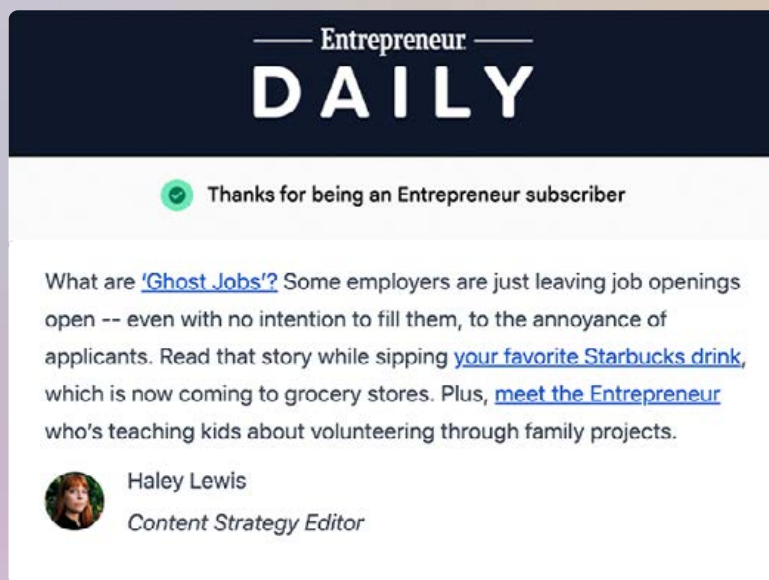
Entrepreneur
DAILY

Thanks for being an Entrepreneur subscriber

What are 'Ghost Jobs'? Some employers are just leaving job openings open -- even with no intention to fill them, to the annoyance of applicants. Read that story while sipping your favorite Starbucks drink, which is now coming to grocery stores. Plus, meet the Entrepreneur who's teaching kids about volunteering through family projects.

Haley Lewis
Content Strategy Editor